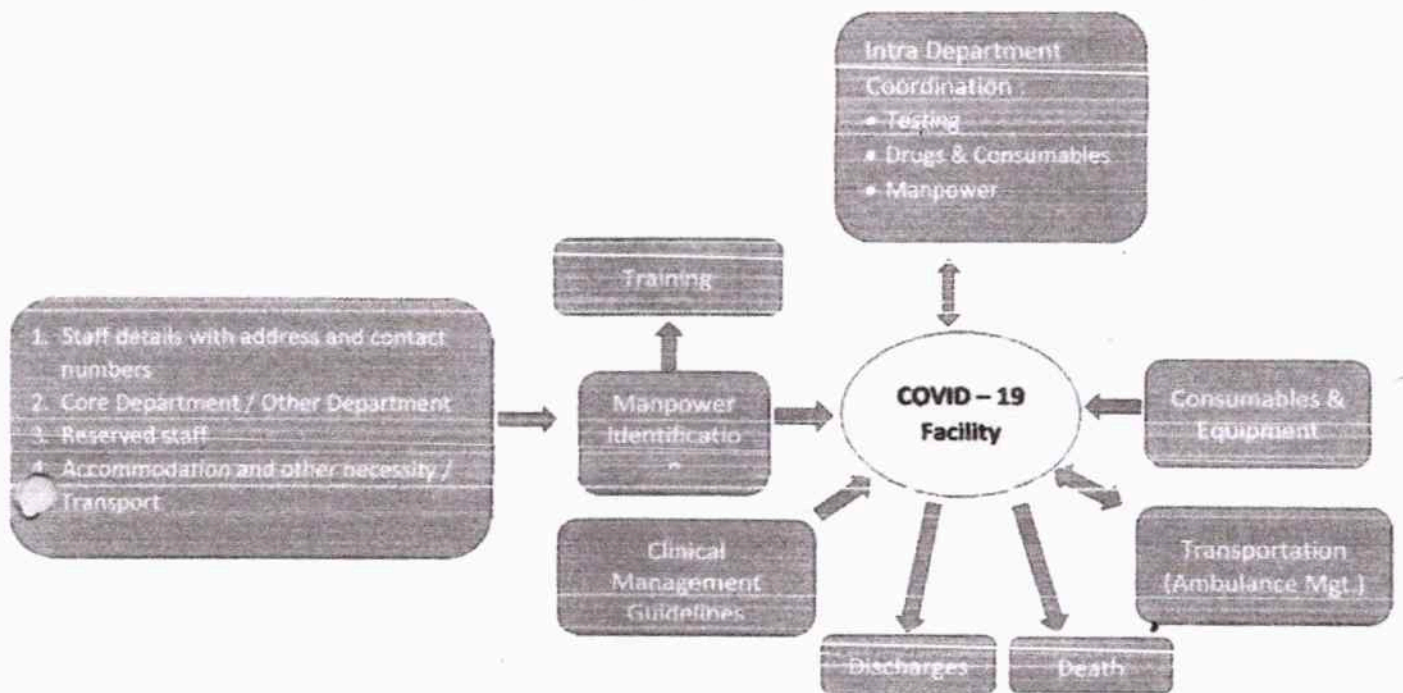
Intra Department Coordination :
• Testing
• Drugs & Consumables
• Manpower

Training

1. Staff details with address and contact numbers
2. Core Department / Other Department
3. Reserved staff
4. Accommodation and other necessity / Transport

Manpower Identificatio n

COVID – 19 Facility

Consumables & Equipment

Clinical Management Guidelines

Transportation (Ambulance Mgt.)

Discharges

Death